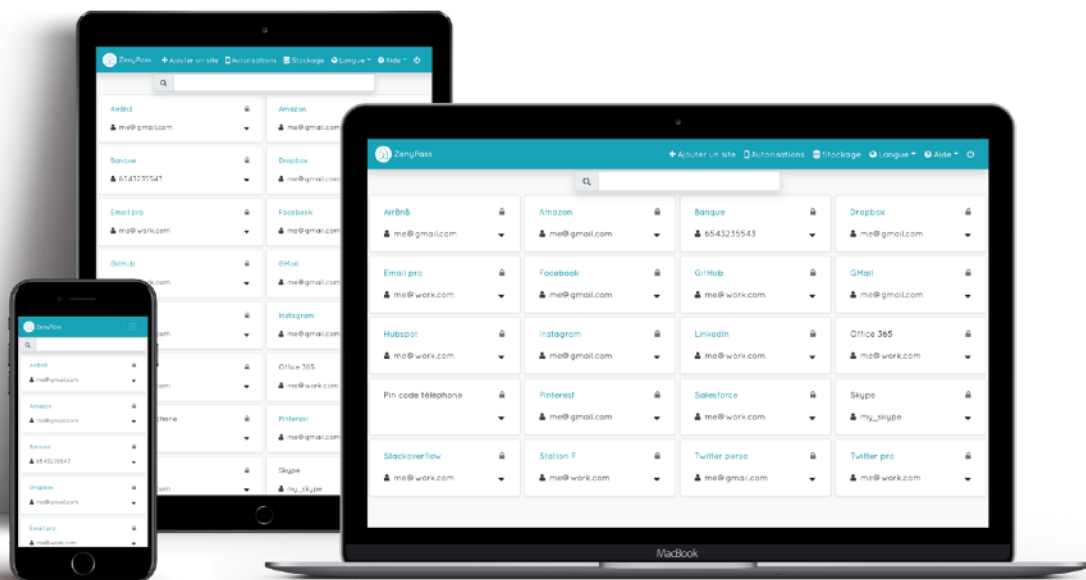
ZenyPass
Ajouter un site
Autorisations
Stockage
Langue
Aide

AirBnB
me@gmail.com

Amazon
me@gmail.com

Banque
6543235543

Dropbox
me@gmail.com

Email pro
me@work.com

Facebook
me@gmail.com

GitHub
me@work.com

GMail
me@gmail.com

Hubspot
me@work.com

Instagram
me@gmail.com

LinkedIn
me@work.com

Office 365
me@work.com

Pin code téléphone

Pinterest
me@gmail.com

Salesforce
me@work.com

Skype
my_skype

Stackoverflow
me@work.com

Station F
me@work.com

Twitter perso
me@gmail.com

Twitter pro
me@work.com

MacBook

ZenyPass
AirBnB
me@gmail.com
Amazon
me@gmail.com
Banque
6543235543
Dropbox
me@gmail.com
Email pro
me@work.com